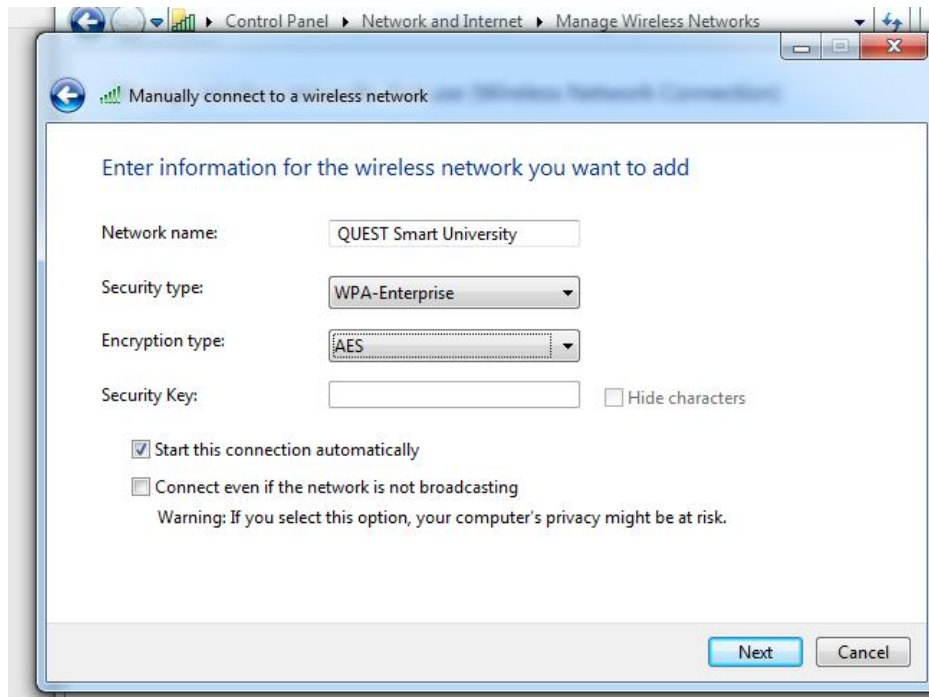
Control Panel ▸ Network and Internet ▸ Manage Wireless Networks

Manually connect to a wireless network

Enter information for the wireless network you want to add

Network name: QUEST Smart University

Security type: WPA-Enterprise

Encryption type: AES

Security Key:

Hide characters

Start this connection automatically

Connect even if the network is not broadcasting

Warning: If you select this option, your computer's privacy might be at risk.

Next

Cancel